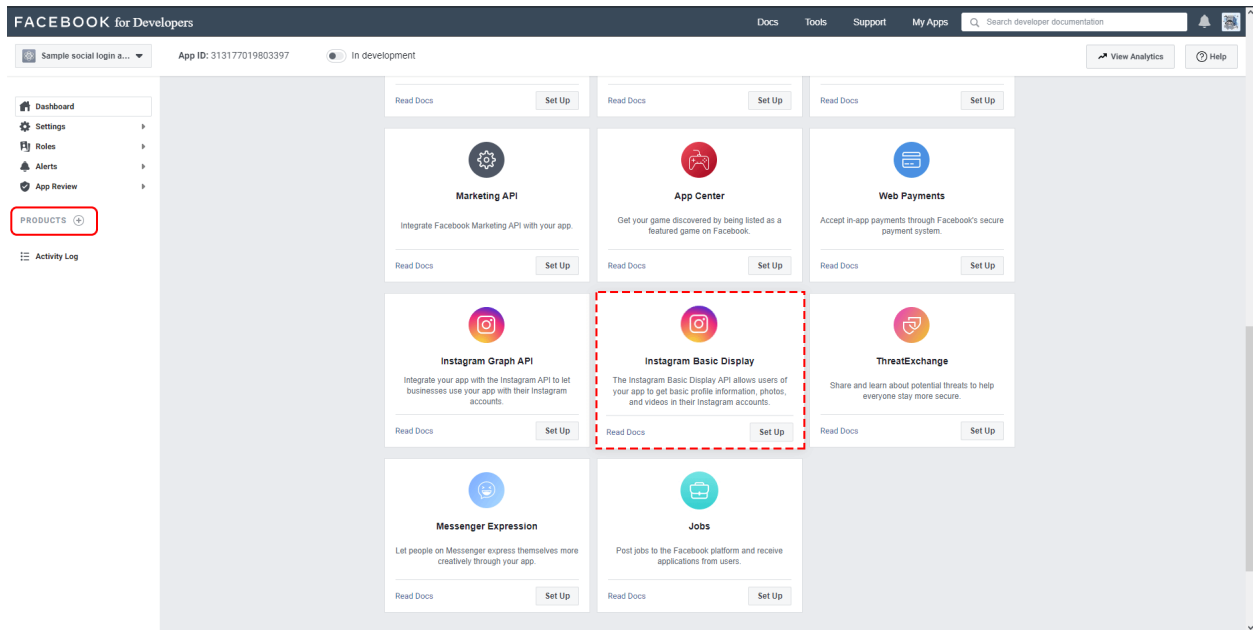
FACEBOOK for Developers

Docs Tools Support My Apps Search developer documentation

Sample social login a...

App ID: 313177019803397

In development

View Analytics

Help

Dashboard
Settings
Roles
Alerts
App Review

PRODUCTS

Activity Log

Read Docs Set Up

Read Docs Set Up

Read Docs Set Up

Marketing API

Integrate Facebook Marketing API with your app.

Read Docs Set Up

App Center

Get your game discovered by being listed as a featured game on Facebook.

Read Docs Set Up

Web Payments

Accept in-app payments through Facebook's secure payment system.

Read Docs Set Up

Instagram Graph API

Integrate your app with the Instagram API to let businesses use your app with their Instagram accounts.

Read Docs Set Up

Instagram Basic Display

The Instagram Basic Display API allows users of your app to get basic profile information, photos, and videos in their Instagram accounts.

Read Docs Set Up

ThreatExchange

Share and learn about potential threats to help everyone stay more secure.

Read Docs Set Up

Messenger Expression

Let people on Messenger express themselves more creatively through your app.

Read Docs Set Up

Jobs

Post jobs to the Facebook platform and receive applications from users.

Read Docs Set Up